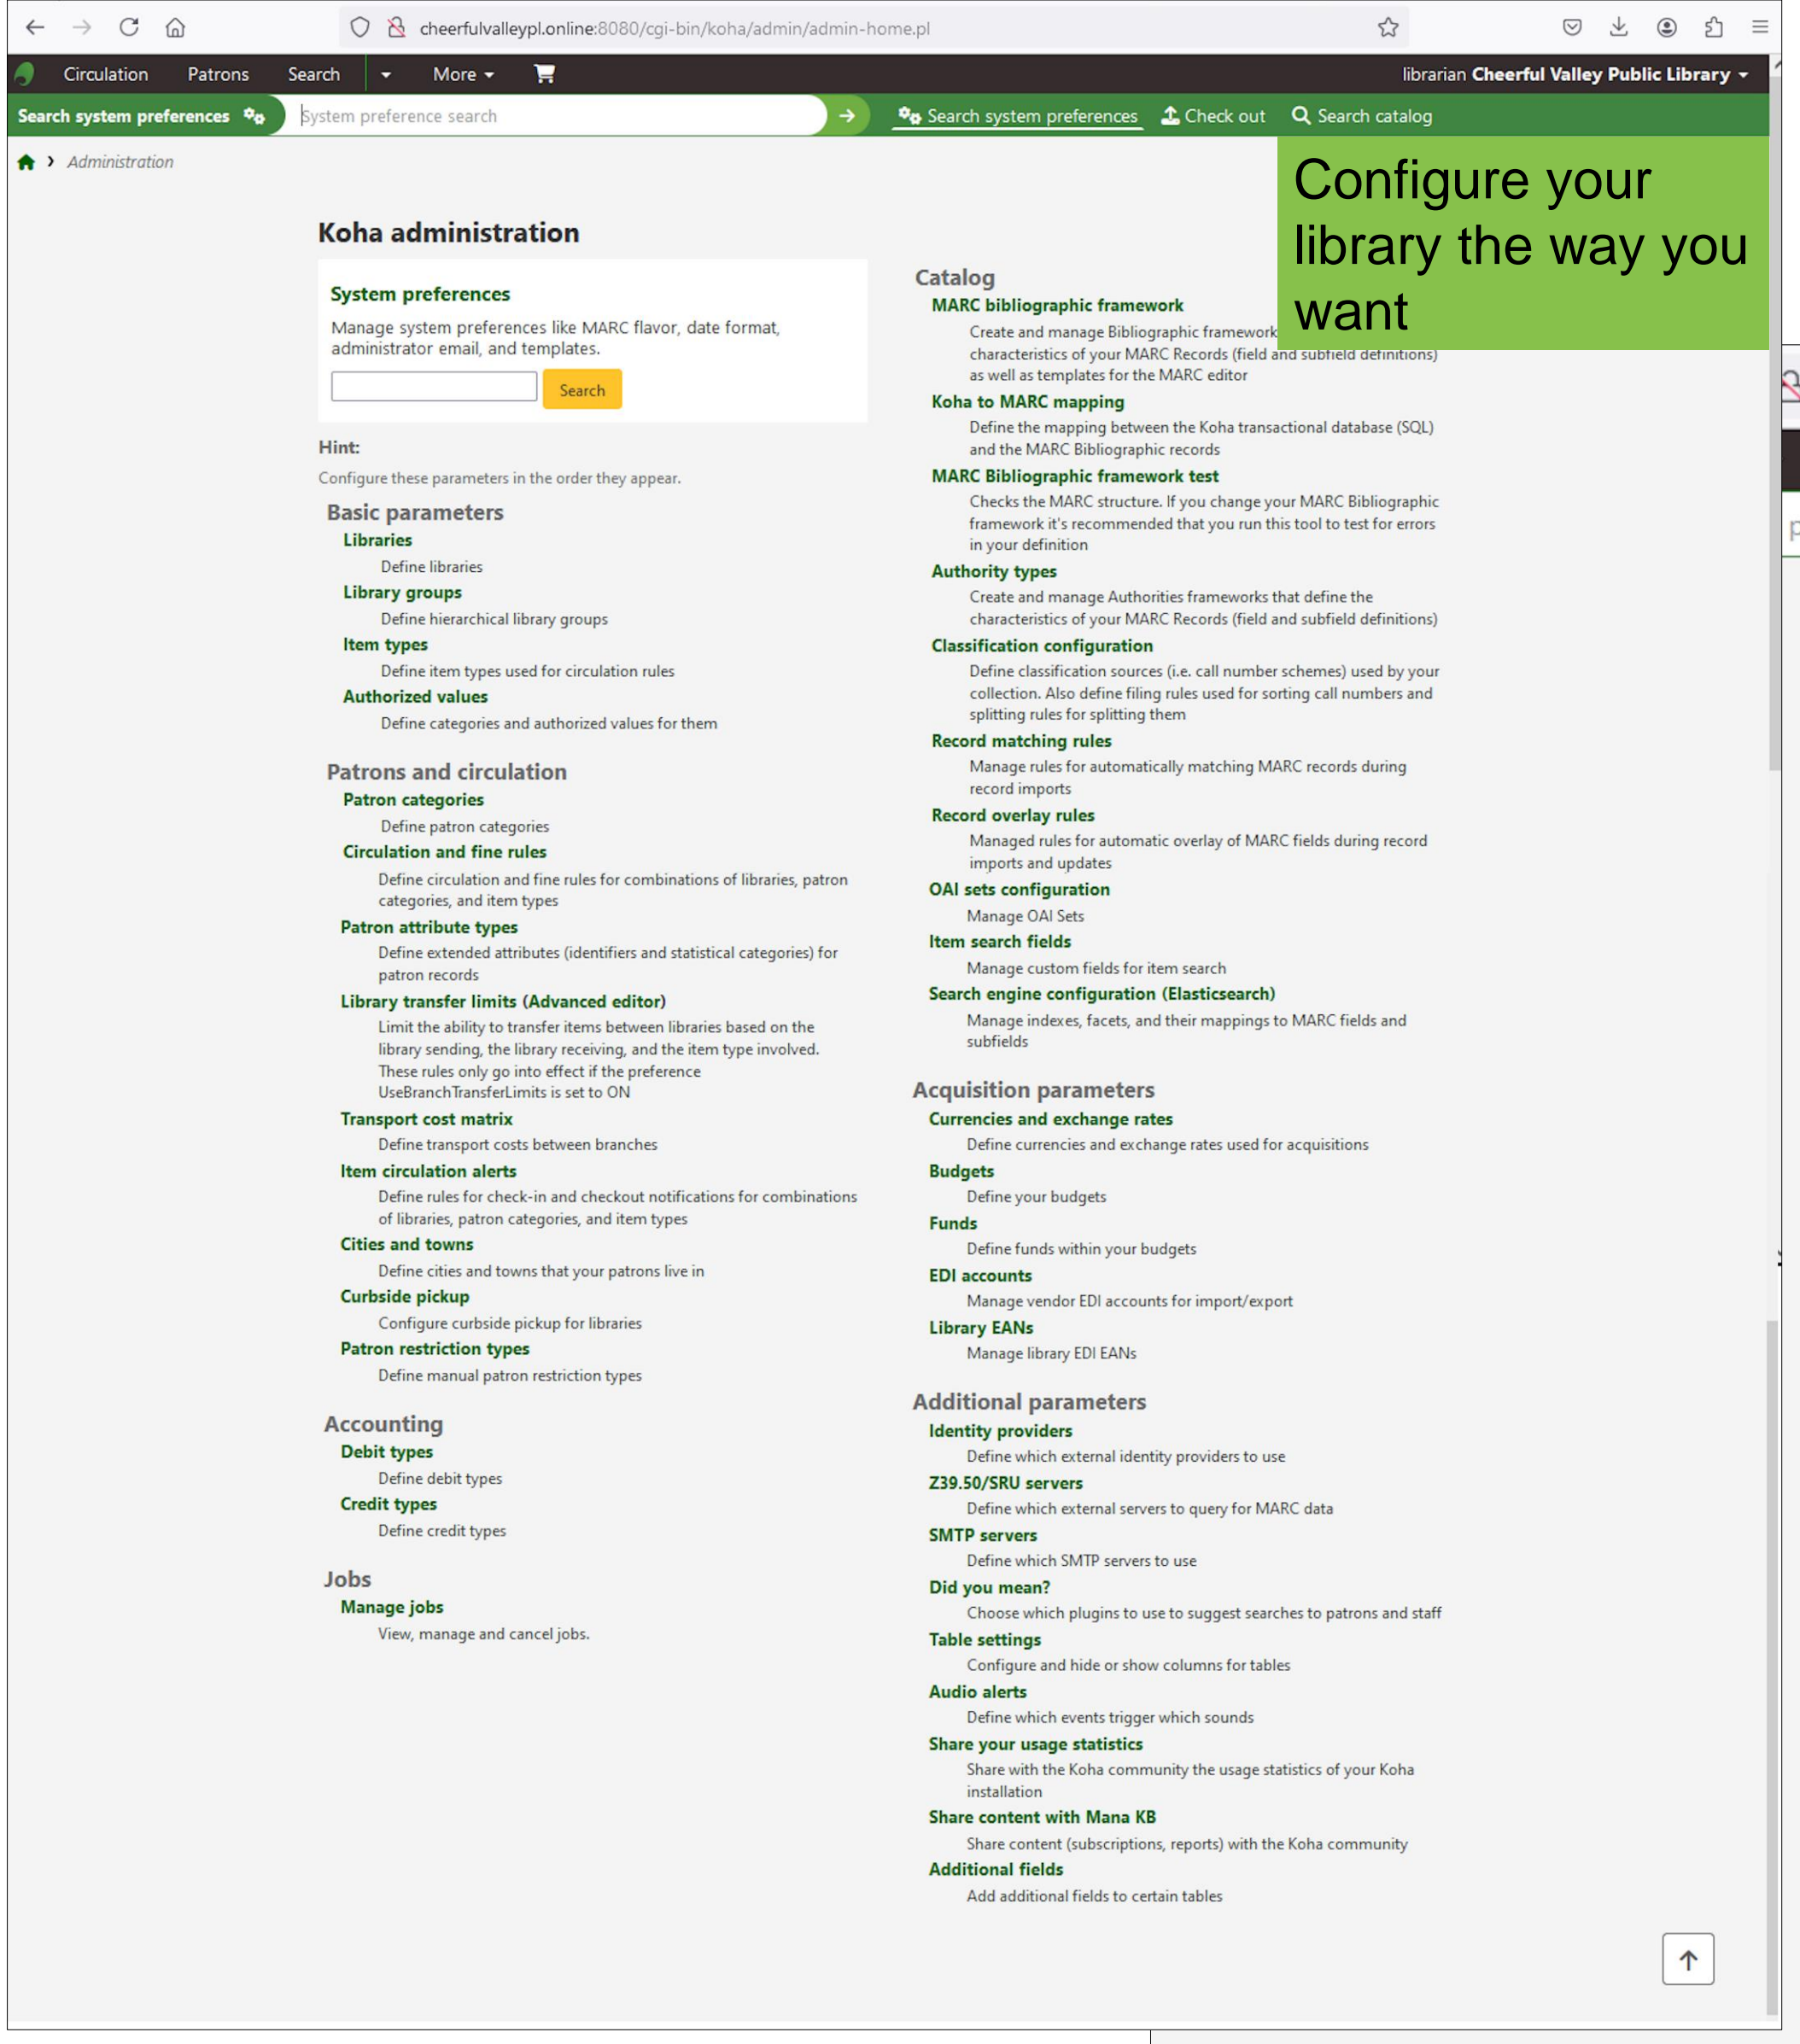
cheerfulvalleypl.online:8080/cgi-bin/koha/admin/admin-home.pl

Circulation Patrons Search More

librarian Cheerful Valley Public Library

Search system preferences System preference search Search system preferences Check out Search catalog

Administration

Configure your library the way you want

Koha administration

System preferences
Manage system preferences like MARC flavor, date format, administrator email, and templates.
Search

Hint:
Configure these parameters in the order they appear.

Basic parameters
Libraries
Define libraries
Library groups
Define hierarchical library groups
Item types
Define item types used for circulation rules
Authorized values
Define categories and authorized values for them

Patrons and circulation
Patron categories
Define patron categories
Circulation and fine rules
Define circulation and fine rules for combinations of libraries, patron categories, and item types
Patron attribute types
Define extended attributes (identifiers and statistical categories) for patron records
Library transfer limits (Advanced editor)
Limit the ability to transfer items between libraries based on the library sending, the library receiving, and the item type involved. These rules only go into effect if the preference UseBranchTransferLimits is set to ON
Transport cost matrix
Define transport costs between branches
Item circulation alerts
Define rules for check-in and checkout notifications for combinations of libraries, patron categories, and item types
Cities and towns
Define cities and towns that your patrons live in
Curbside pickup
Configure curbside pickup for libraries
Patron restriction types
Define manual patron restriction types

Accounting
Debit types
Define debit types
Credit types
Define credit types

Jobs
Manage jobs
View, manage and cancel jobs.

Catalog
MARC bibliographic framework
Create and manage Bibliographic framework characteristics of your MARC Records (field and subfield definitions) as well as templates for the MARC editor
Koha to MARC mapping
Define the mapping between the Koha transactional database (SQL) and the MARC Bibliographic records
MARC Bibliographic framework test
Checks the MARC structure. If you change your MARC Bibliographic framework it's recommended that you run this tool to test for errors in your definition
Authority types
Create and manage Authorities frameworks that define the characteristics of your MARC Records (field and subfield definitions)
Classification configuration
Define classification sources (i.e. call number schemes) used by your collection. Also define filing rules used for sorting call numbers and splitting rules for splitting them
Record matching rules
Manage rules for automatically matching MARC records during record imports
Record overlay rules
Managed rules for automatic overlay of MARC fields during record imports and updates
OAI sets configuration
Manage OAI Sets
Item search fields
Manage custom fields for item search
Search engine configuration (Elasticsearch)
Manage indexes, facets, and their mappings to MARC fields and subfields

Acquisition parameters
Currencies and exchange rates
Define currencies and exchange rates used for acquisitions
Budgets
Define your budgets
Funds
Define funds within your budgets
EDI accounts
Manage vendor EDI accounts for import/export
Library EANs
Manage library EDI EANs

Additional parameters
Identity providers
Define which external identity providers to use
Z39.50/SRU servers
Define which external servers to query for MARC data
SMTP servers
Define which SMTP servers to use
Did you mean?
Choose which plugins to use to suggest searches to patrons and staff
Table settings
Configure and hide or show columns for tables
Audio alerts
Define which events trigger which sounds
Share your usage statistics
Share with the Koha community the usage statistics of your Koha installation
Share content with Mana KB
Share content (subscriptions, reports) with the Koha community
Additional fields
Add additional fields to certain tables